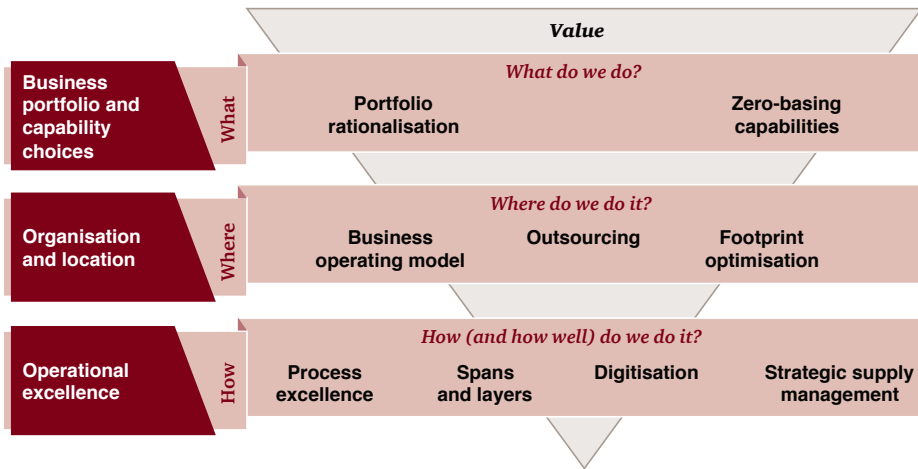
Value

Business portfolio and capability choices

What

What do we do?

Portfolio rationalisation

Zero-basing capabilities

Organisation and location

Where

Where do we do it?

Business operating model

Outsourcing

Footprint optimisation

Operational excellence

How

How (and how well) do we do it?

Process excellence

Spans and layers

Digitisation

Strategic supply management